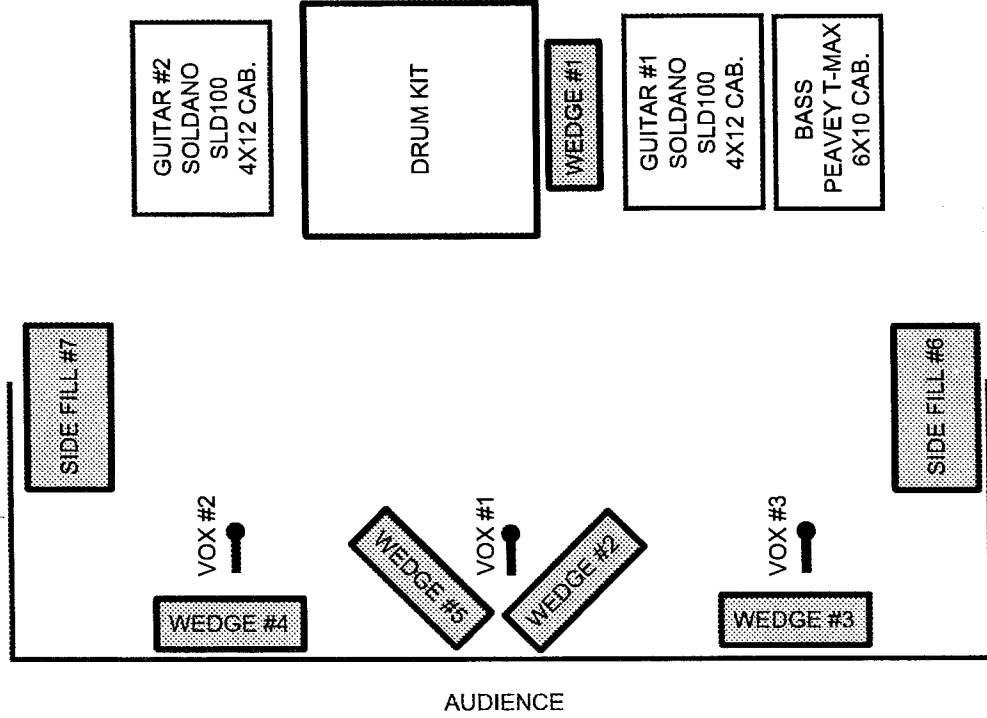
GUITAR #2
SOLDANO
SLD100
4X12 CAB.

DRUM KIT

WEDGE #1

GUITAR #1
SOLDANO
SLD100
4X12 CAB.

BASS
PEAVEY T-MAX
6X10 CAB.

SIDE FILL #7

SIDE FILL #6

VOX #2

WEDGE #5

VOX #1

WEDGE #2

VOX #3

WEDGE #4

WEDGE #3

AUDIENCE